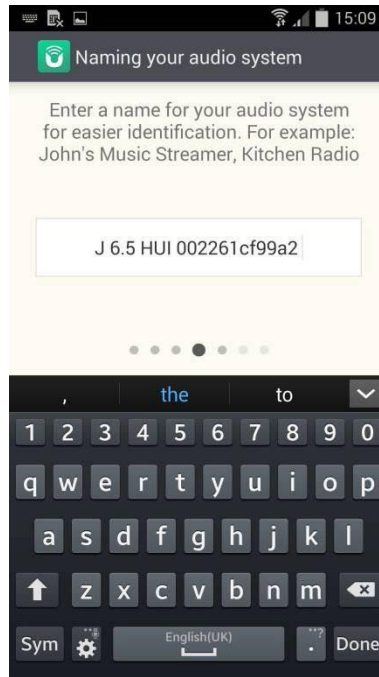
15:09

Naming your audio system

Enter a name for your audio system for easier identification. For example: John's Music Streamer, Kitchen Radio

J 6.5 HUI 002261cf99a2

, the to

1 2 3 4 5 6 7 8 9 0

q w e r t y u i o p

a s d f g h j k l

z x c v b n m

Sym English(UK) . Done